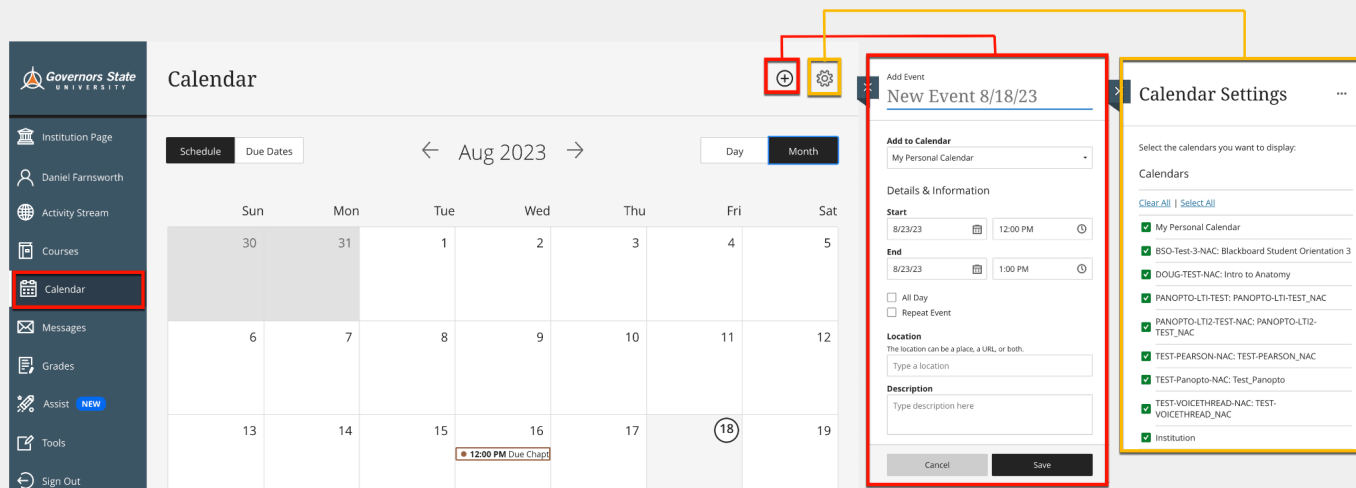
Governors State UNIVERSITY

Institution Page
Daniel Farnsworth
Activity Stream
Courses
Calendar
Messages
Grades
Assist NEW
Tools
Sign Out

Calendar

Schedule | Due Dates

Aug 2023

Day | Month

| Sun | Mon | Tue | Wed | Thu | Fri | Sat |
|---|---|---|---|---|---|---|
| 30 | 31 | 1 | 2 | 3 | 4 | 5 |
| 6 | 7 | 8 | 9 | 10 | 11 | 12 |
| 13 | 14 | 15 | 16 12:00 PM Due Chapt | 17 | 18 | 19 |

Add Event
New Event 8/18/23

Add to Calendar
My Personal Calendar

Details & Information

Start
8/23/23 12:00 PM

End
8/23/23 1:00 PM

All Day
Repeat Event

Location
The location can be a place, a URL, or both.
Type a location

Description
Type description here

Cancel Save

Calendar Settings

Select the calendars you want to display:

Calendars

Clear All | Select All

My Personal Calendar
BSO-Test-3-NAC: Blackboard Student Orientation 3
DOUG-TEST-NAC: Intro to Anatomy
PANOPTO-LTI-TEST: PANOPTO-LTI-TEST_NAC
PANOPTO-LTI2-TEST-NAC: PANOPTO-LTI2-TEST_NAC
TEST-PEARSON-NAC: TEST-PEARSON_NAC
TEST-Panopto-NAC: Test_Panopto
TEST-VOICETHREAD-NAC: TEST-VOICETHREAD_NAC
Institution